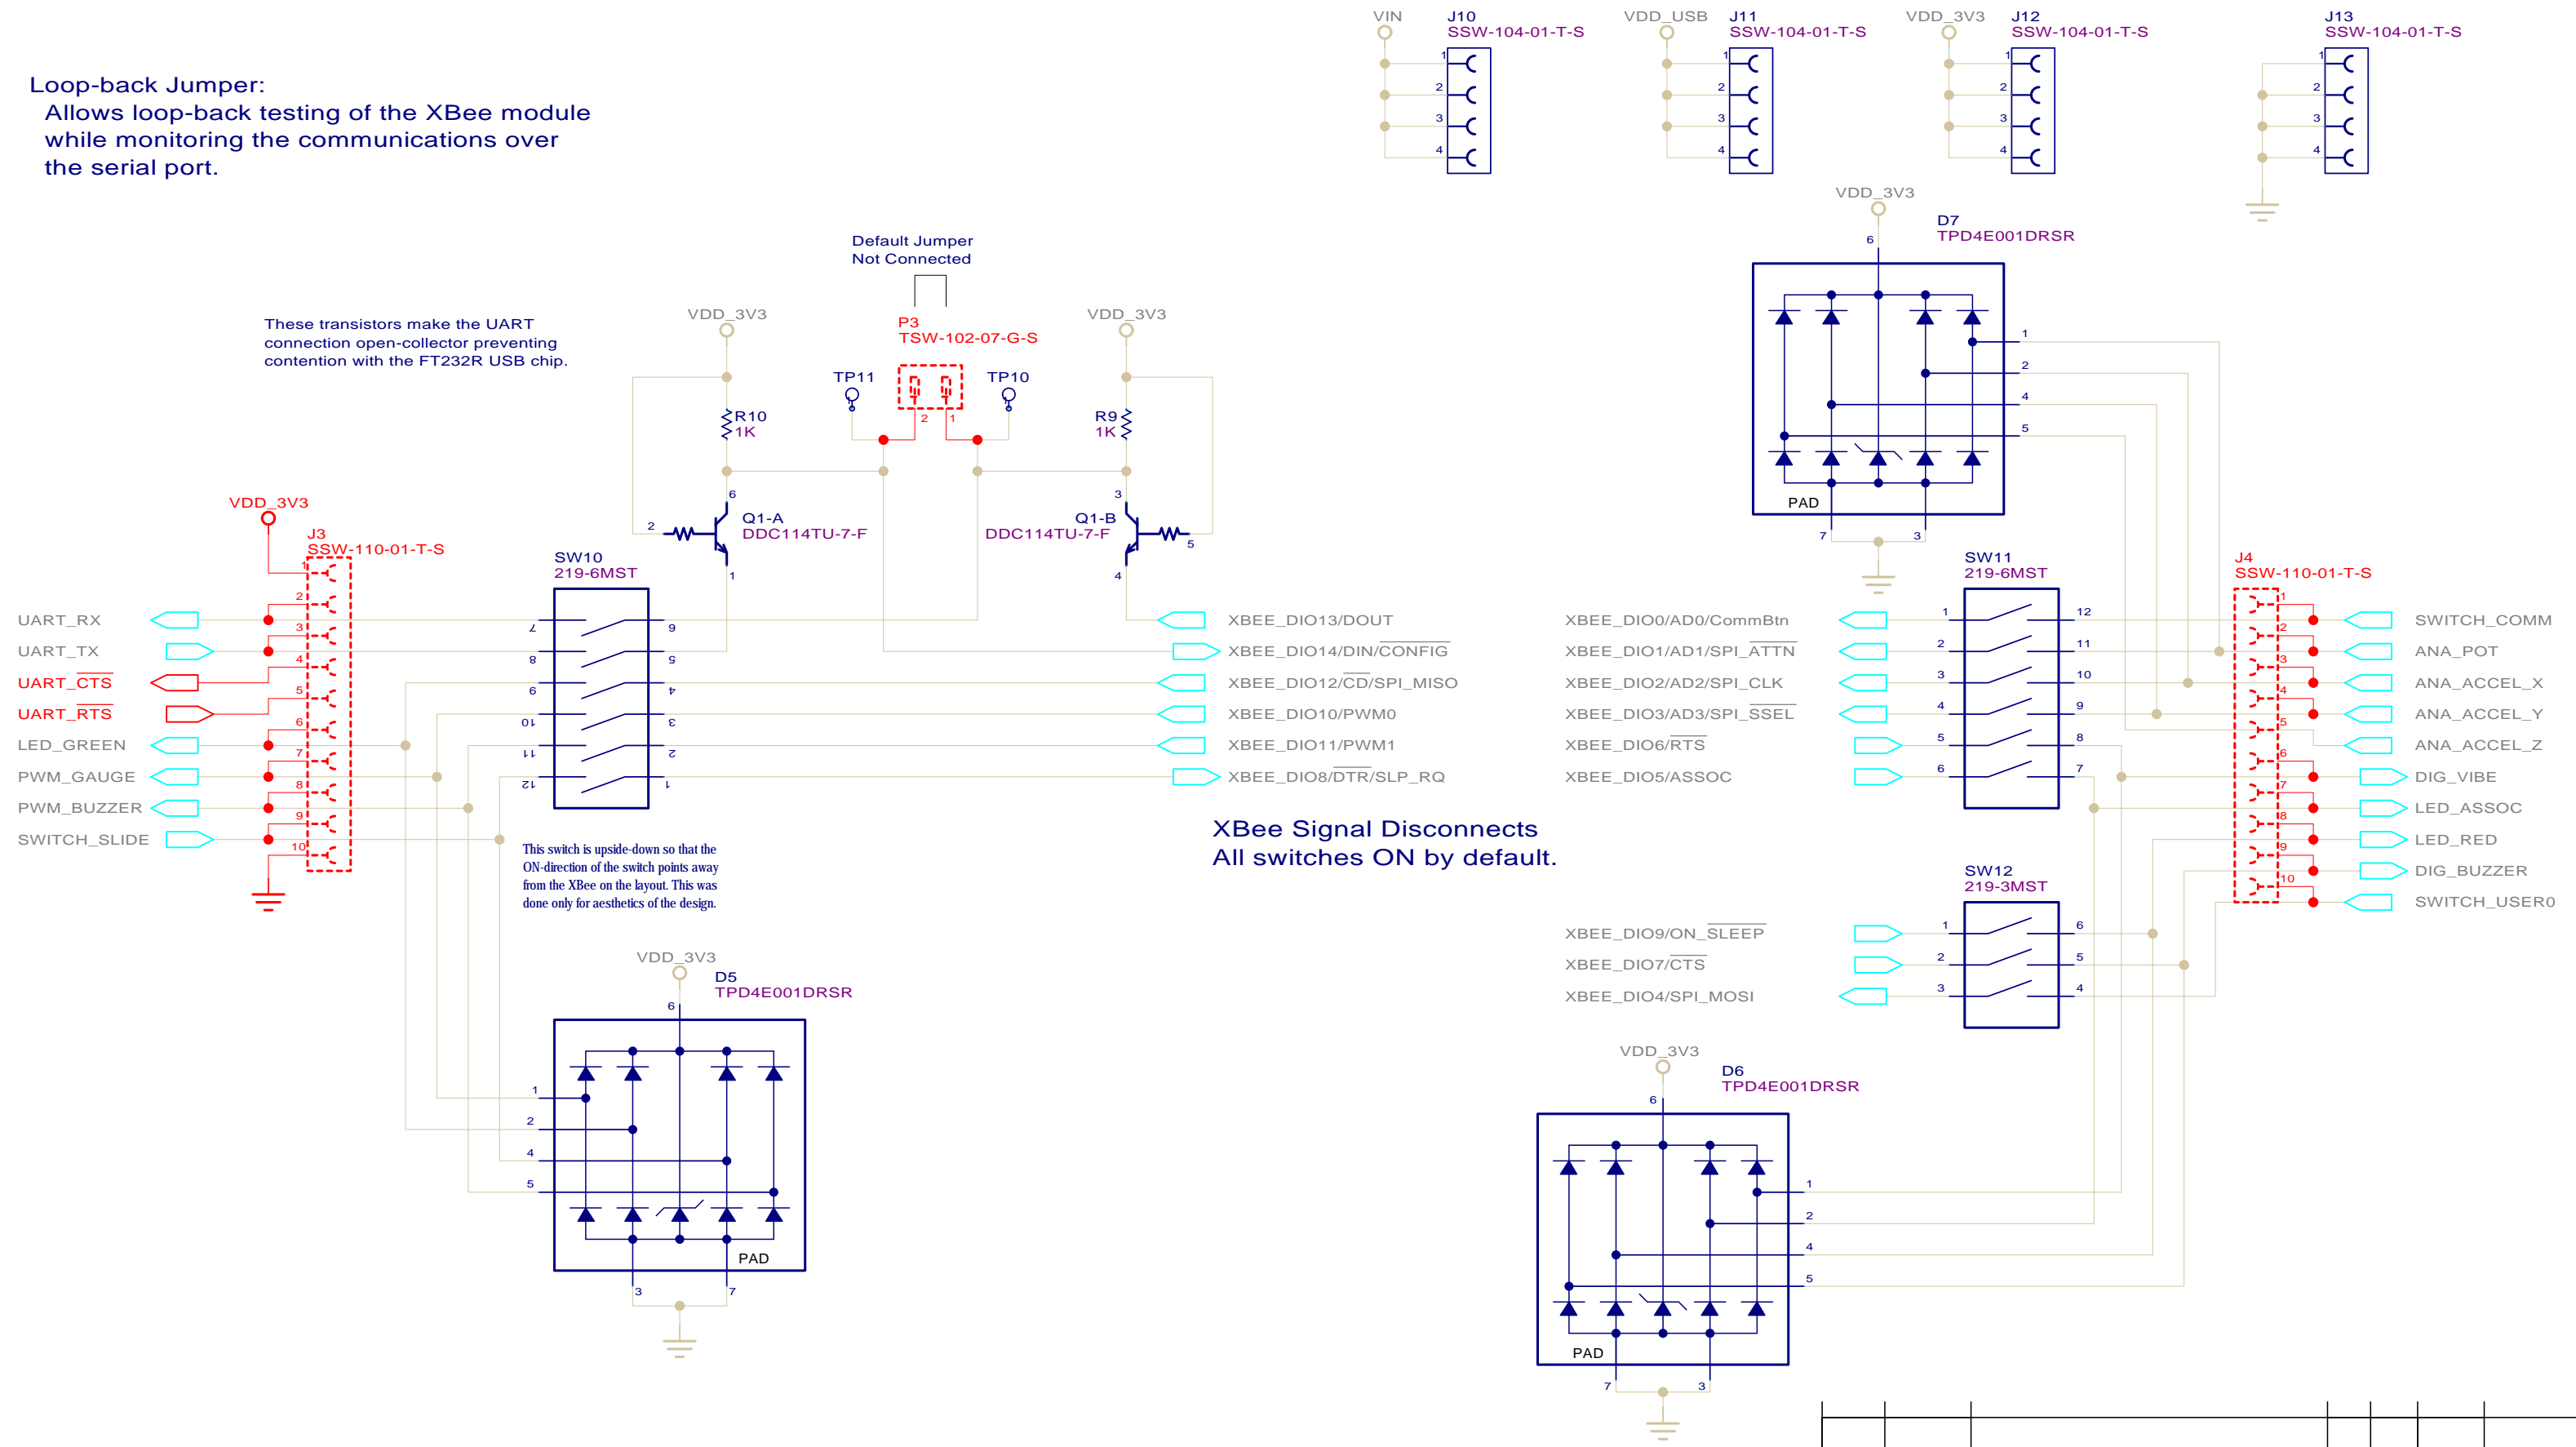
VIN J10 SSW-104-01-T-S
VDD_USB J11 SSW-104-01-T-S
VDD_3V3 J12 SSW-104-01-T-S
J13 SSW-104-01-T-S

Loop-back Jumper:
Allows loop-back testing of the XBee module while monitoring the communications over the serial port.

VDD_3V3
D7
TPD4E001DRSR
PAD

Default Jumper
Not Connected

These transistors make the UART connection open-collector preventing contention with the FT232R USB chip.

VDD_3V3
P3
TSW-102-07-G-S
TP11
TP10
VDD_3V3
R10
1K
R9
1K
Q1-A
DDC114TU-7-F
Q1-B
DDC114TU-7-F

VDD_3V3
J3
SSW-110-01-T-S
SW10
219-6MST
SW11
219-6MST
J4
SSW-110-01-T-S

UART_RX
UART_TX
UART_$\overline{CTS}$
UART_$\overline{RTS}$
LED_GREEN
PWM_GAUGE
PWM_BUZZER
SWITCH_SLIDE

XBEE_DIO13/DOUT
XBEE_DIO14/DIN/$\overline{CONFIG}$
XBEE_DIO12/$\overline{CD}$/SPI_MISO
XBEE_DIO10/PWM0
XBEE_DIO11/PWM1
XBEE_DIO8/$\overline{DTR}$/SLP_RQ

XBEE_DIO0/AD0/CommBtn
XBEE_DIO1/AD1/SPI_$\overline{ATTN}$
XBEE_DIO2/AD2/SPI_CLK
XBEE_DIO3/AD3/SPI_$\overline{SSEL}$
XBEE_DIO6/$\overline{RTS}$
XBEE_DIO5/ASSOC

SWITCH_COMM
ANA_POT
ANA_ACCEL_X
ANA_ACCEL_Y
ANA_ACCEL_Z
DIG_VIBE
LED_ASSOC
LED_RED
DIG_BUZZER
SWITCH_USER0

This switch is upside-down so that the ON-direction of the switch points away from the XBee on the layout. This was done only for aesthetics of the design.

XBee Signal Disconnects
All switches ON by default.

SW12
219-3MST
XBEE_DIO9/ON_$\overline{SLEEP}$
XBEE_DIO7/$\overline{CTS}$
XBEE_DIO4/SPI_MOSI

VDD_3V3
D5
TPD4E001DRSR
PAD

VDD_3V3
D6
TPD4E001DRSR
PAD